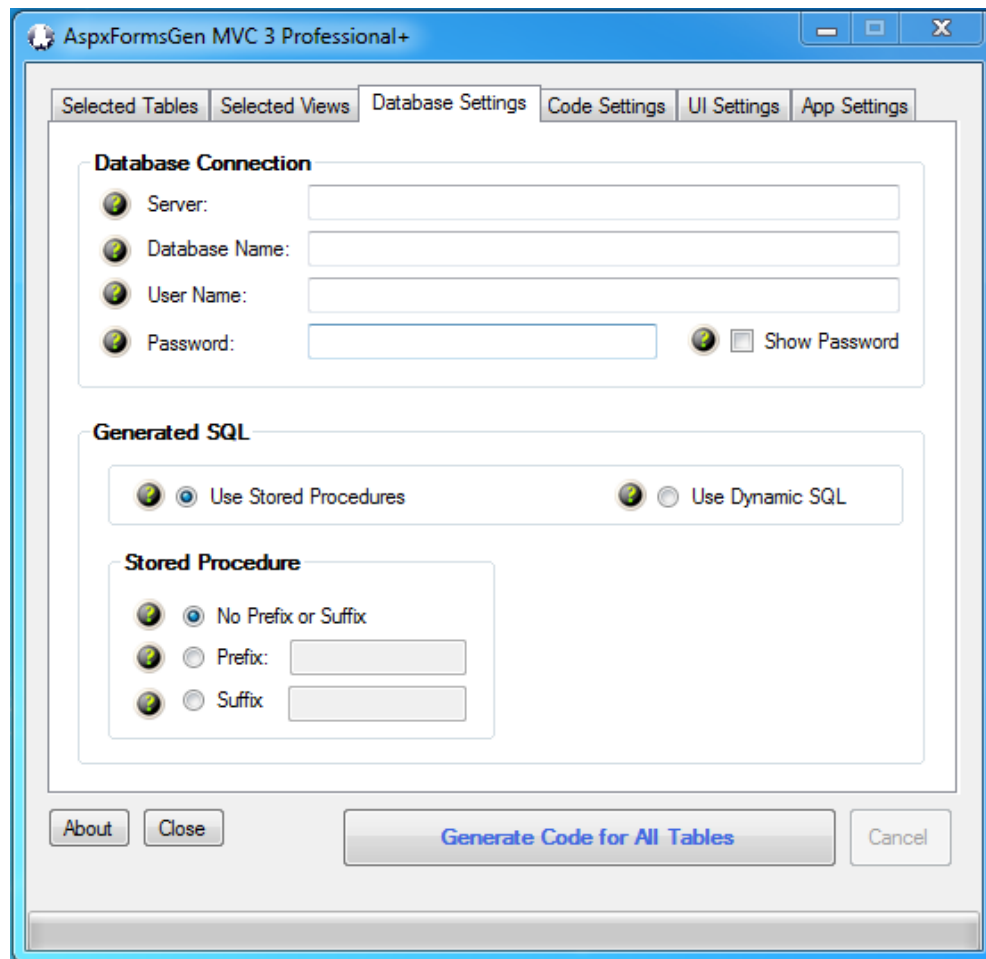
AspxFormsGen MVC 3 Professional+

Selected Tables | Selected Views | Database Settings | Code Settings | UI Settings | App Settings

Database Connection

Server:

Database Name:

User Name:

Password:

Show Password

Generated SQL

Use Stored Procedures

Use Dynamic SQL

Stored Procedure

No Prefix or Suffix

Prefix:

Suffix

About

Close

Generate Code for All Tables

Cancel